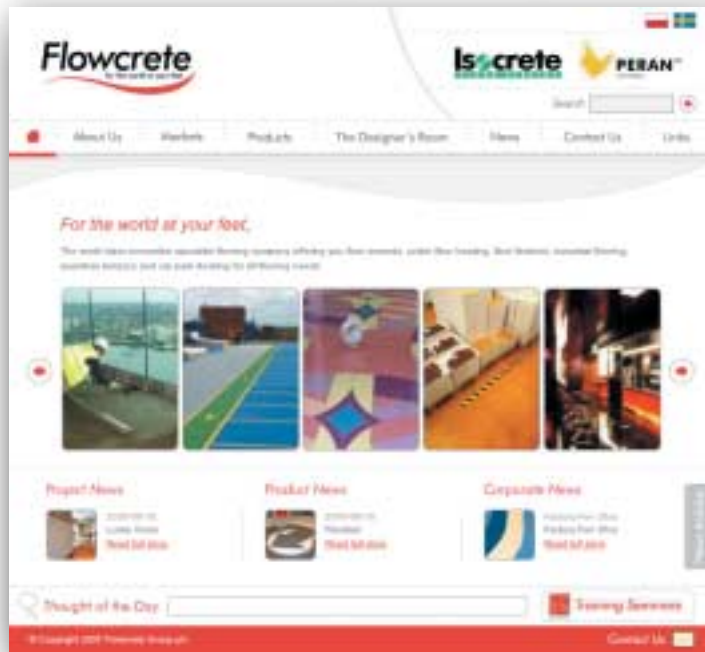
Flowcrete

Isocrete PERAN

Search

About Us Markets Products The Designer's Room News Contact Us Links

For the world at your feet.

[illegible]

Project News

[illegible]

Read full story

Product News

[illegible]

Read full story

Corporate News

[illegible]

Read full story

Thought of the Day

Training Seminars

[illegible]

Contact Us